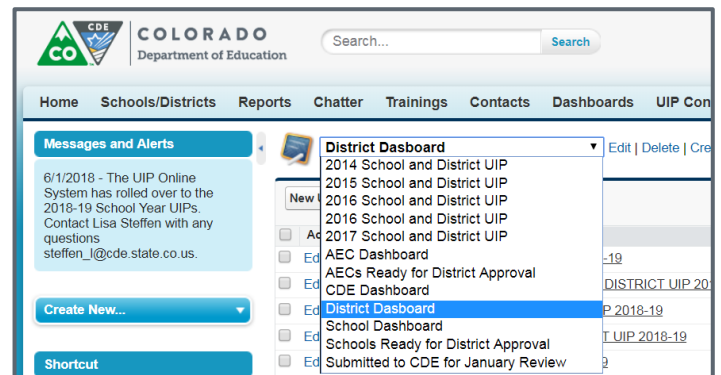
CDE
CO
COLORADO
Department of Education

Search...
Search

Home Schools/Districts Reports Chatter Trainings Contacts Dashboards UIP Con

Messages and Alerts

6/1/2018 - The UIP Online System has rolled over to the 2018-19 School Year UIPs. Contact Lisa Steffen with any questions steffen_l@cde.state.co.us.

Create New...

Shortcut

District Dasboard
Edit | Delete | Cre

2014 School and District UIP
2015 School and District UIP
2016 School and District UIP
2016 School and District UIP
2017 School and District UIP
AEC Dashboard
AECs Ready for District Approval
CDE Dashboard
District Dasboard
School Dashboard
Schools Ready for District Approval
Submitted to CDE for January Review

New
Ac
Ed
Ed
Ed
Ed
Ed
-19
DISTRICT UIP 20
P 2018-19
T UIP 2018-19
9